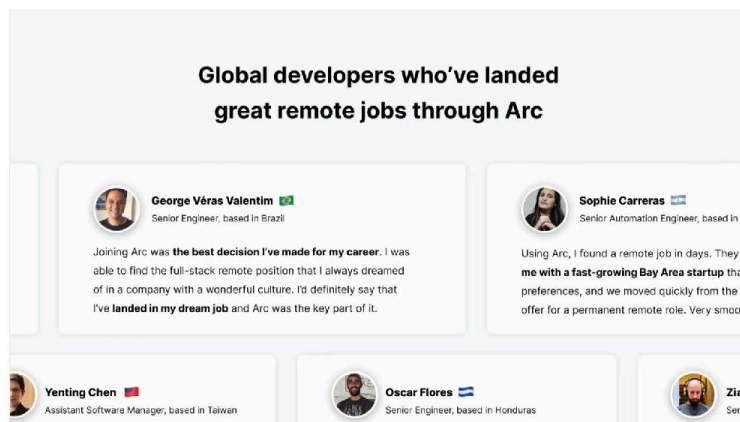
Global developers who've landed great remote jobs through Arc

George Véras Valentim
Senior Engineer, based in Brazil

Joining Arc was **the best decision I've made for my career**. I was able to find the full-stack remote position that I always dreamed of in a company with a wonderful culture. I'd definitely say that I've **landed in my dream job** and Arc was the key part of it.

Sophie Carreras
Senior Automation Engineer, based in

Using Arc, I found a remote job in days. They **me with a fast-growing Bay Area startup** tha preferences, and we moved quickly from the offer for a permanent remote role. Very smoo

Yenting Chen
Assistant Software Manager, based in Taiwan

Oscar Flores
Senior Engineer, based in Honduras

Zi
Se